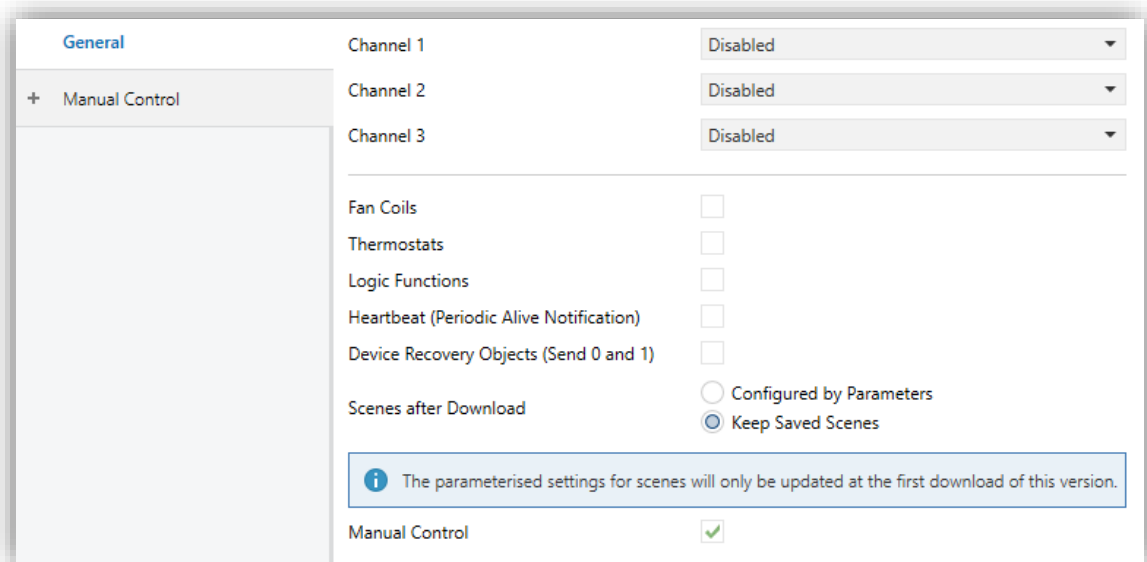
General

+ Manual Control

Channel 1 Disabled

Channel 2 Disabled

Channel 3 Disabled

Fan Coils

Thermostats

Logic Functions

Heartbeat (Periodic Alive Notification)

Device Recovery Objects (Send 0 and 1)

Scenes after Download

Configured by Parameters

Keep Saved Scenes

The parameterised settings for scenes will only be updated at the first download of this version.

Manual Control ✓